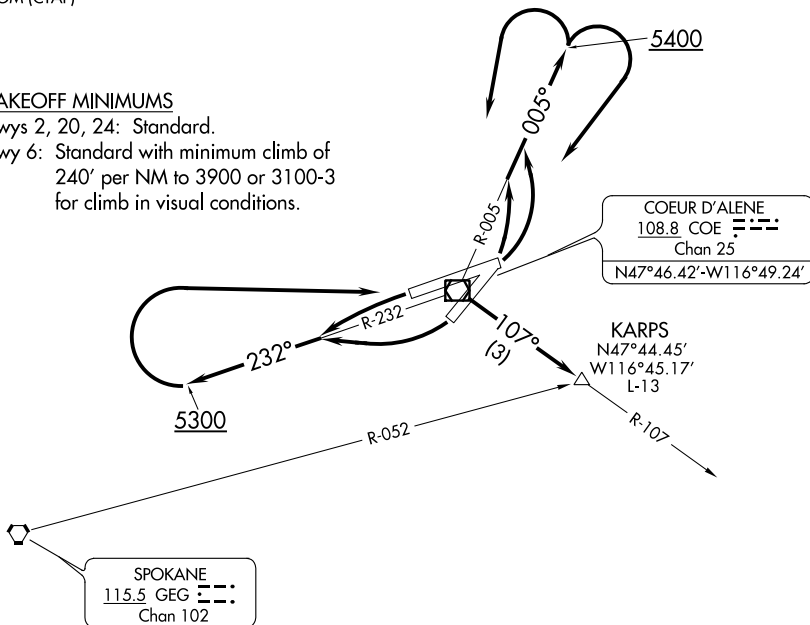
M (CIAP)

AKEOFF MINIMUMS
wys 2, 20, 24: Standard.
wy 6: Standard with minimum climb of 240' per NM to 3900 or 3100-3 for climb in visual conditions.

5400

005°

R-005

COEUR D'ALENE
108.8 COE
Chan 25
N47°46.42'-W116°49.24'

R-232

232°

107°
(3)

KARPS
N47°44.45'
W116°45.17'
L-13

5300

R-052

R-107

SPOKANE
115.5 GEG
Chan 102